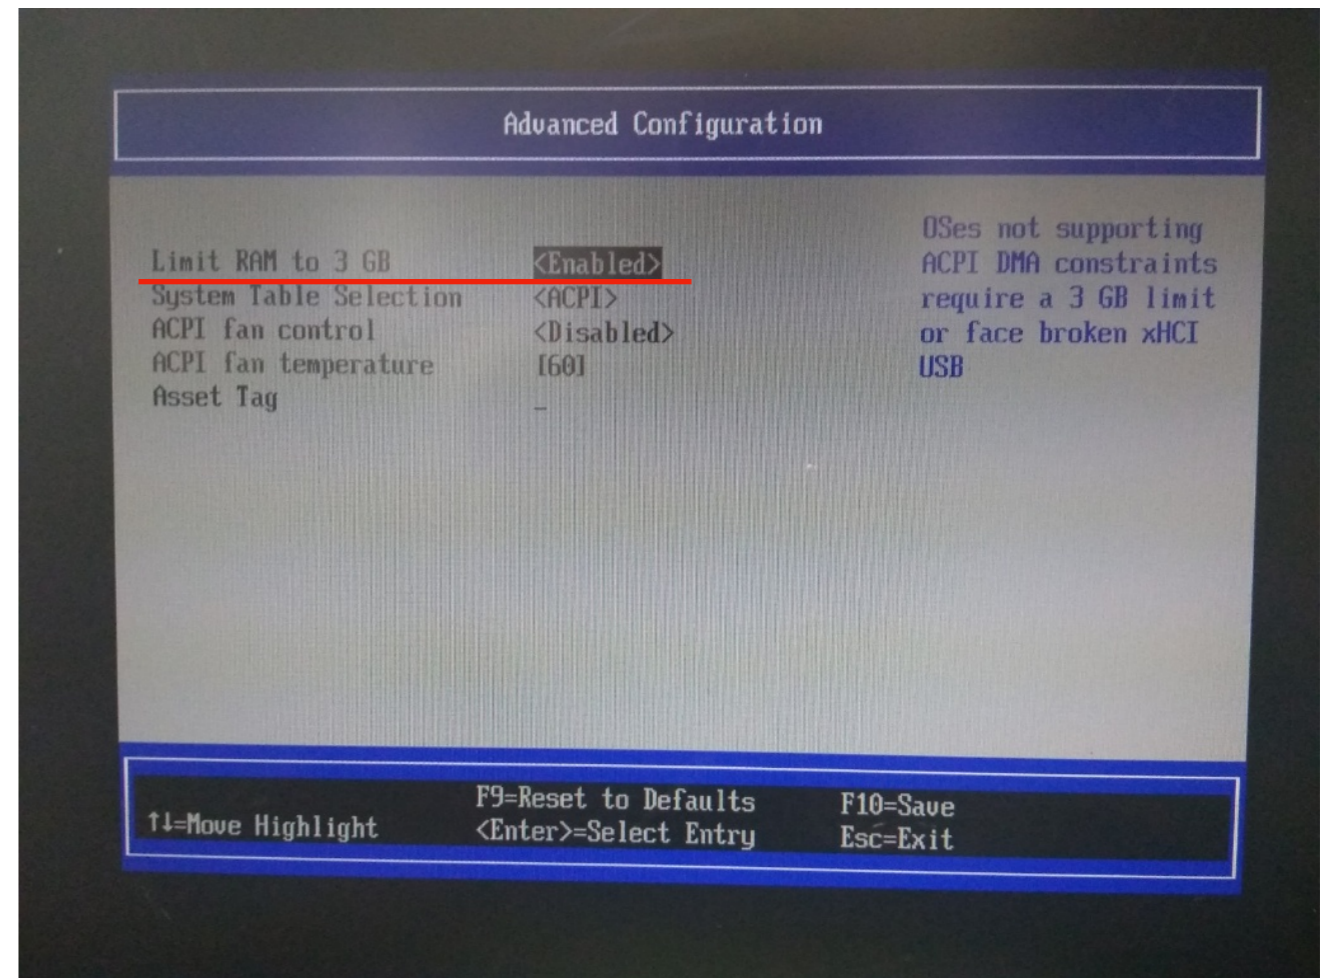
Advanced Configuration

Limit RAM to 3 GB <Enabled>
System Table Selection <ACPI>
ACPI fan control <Disabled>
ACPI fan temperature [60]
Asset Tag _

OSes not supporting ACPI DMA constraints require a 3 GB limit or face broken xHCI USB

↑↓=Move Highlight
F9=Reset to Defaults
<Enter>=Select Entry
F10=Save
Esc=Exit